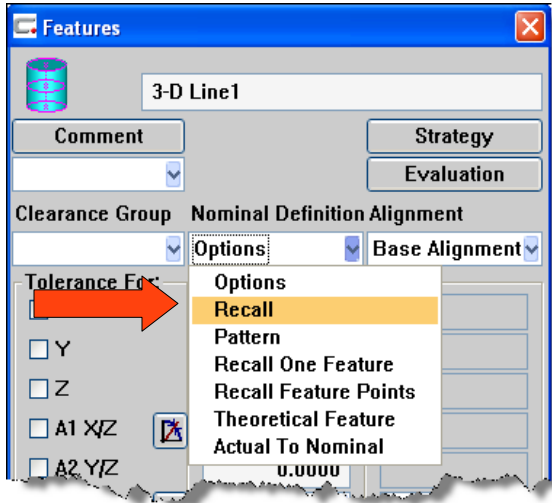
Features

3-D Line1

Comment

Strategy

Evaluation

Clearance Group Nominal Definition Alignment

Options

Base Alignment

Tolerance For:

Y

Z

A1 X/Z

A2 Y/Z

Options
Recall
Pattern
Recall One Feature
Recall Feature Points
Theoretical Feature
Actual To Nominal

0.0000